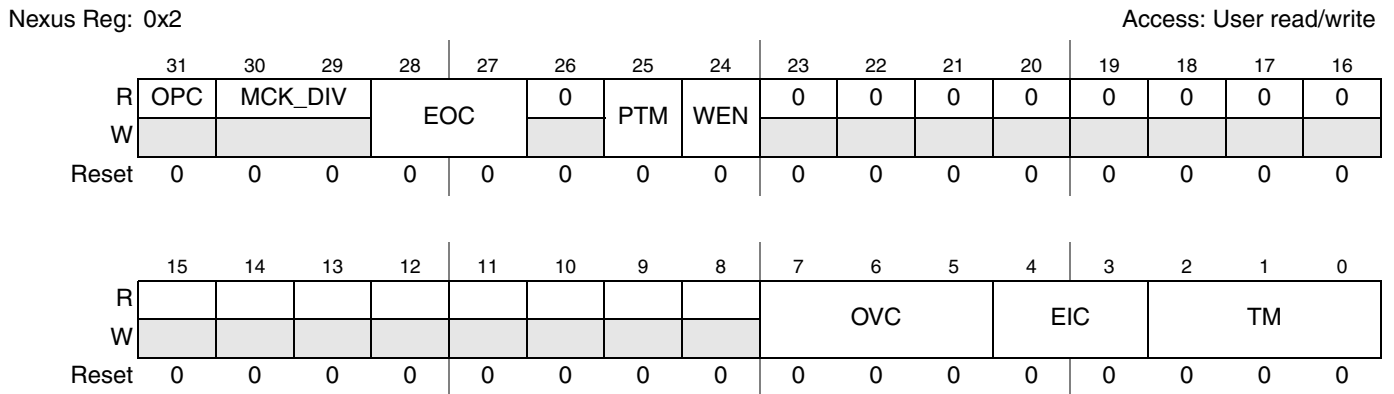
Nexus Reg: 0x2

Access: User read/write

| | 31 | 30 | 29 | 28 | 27 | 26 | 25 | 24 | 23 | 22 | 21 | 20 | 19 | 18 | 17 | 16 |
|---|---|---|---|---|---|---|---|---|---|---|---|---|---|---|---|---|
| R | OPC | MCK_DIV | | EOC | | 0 | PTM | WEN | 0 | 0 | 0 | 0 | 0 | 0 | 0 | 0 |
| W | | | | | | | | | | | | | | | | |
| Reset | 0 | 0 | 0 | 0 | 0 | 0 | 0 | 0 | 0 | 0 | 0 | 0 | 0 | 0 | 0 | 0 |

| | 15 | 14 | 13 | 12 | 11 | 10 | 9 | 8 | 7 | 6 | 5 | 4 | 3 | 2 | 1 | 0 |
|---|---|---|---|---|---|---|---|---|---|---|---|---|---|---|---|---|
| R | | | | | | | | | OVC | | | EIC | | TM | | |
| W | | | | | | | | | | | | | | | | |
| Reset | 0 | 0 | 0 | 0 | 0 | 0 | 0 | 0 | 0 | 0 | 0 | 0 | 0 | 0 | 0 | 0 |